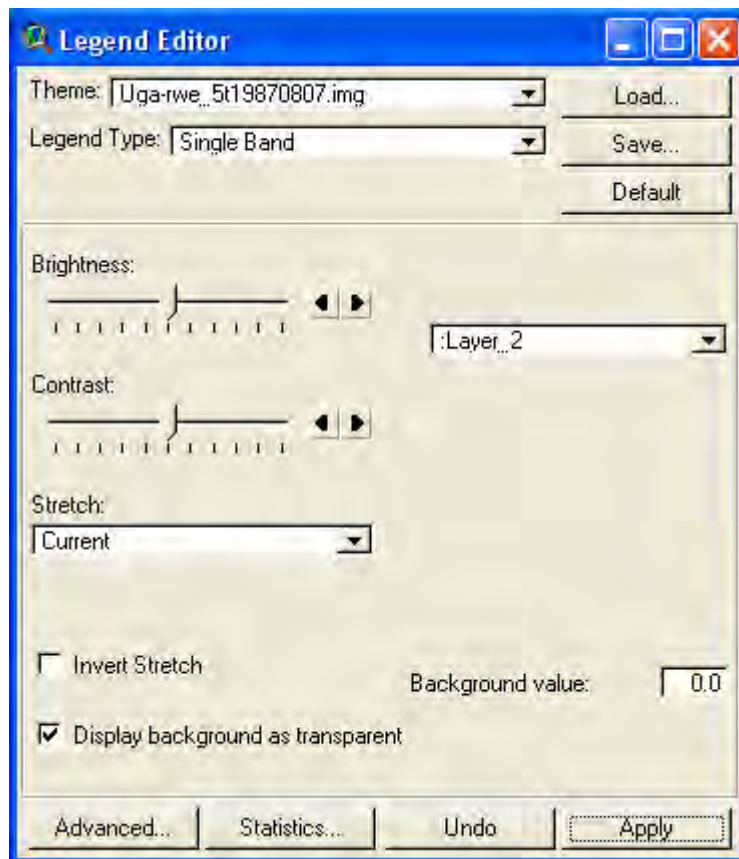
Legend Editor

Theme: Uga-rwe_5t19870807.img

Load...

Legend Type: Single Band

Save...

Default

Brightness:

:Layer_2

Contrast:

Stretch:

Current

Invert Stretch

Background value: 0.0

Display background as transparent

Advanced...

Statistics...

Undo

Apply